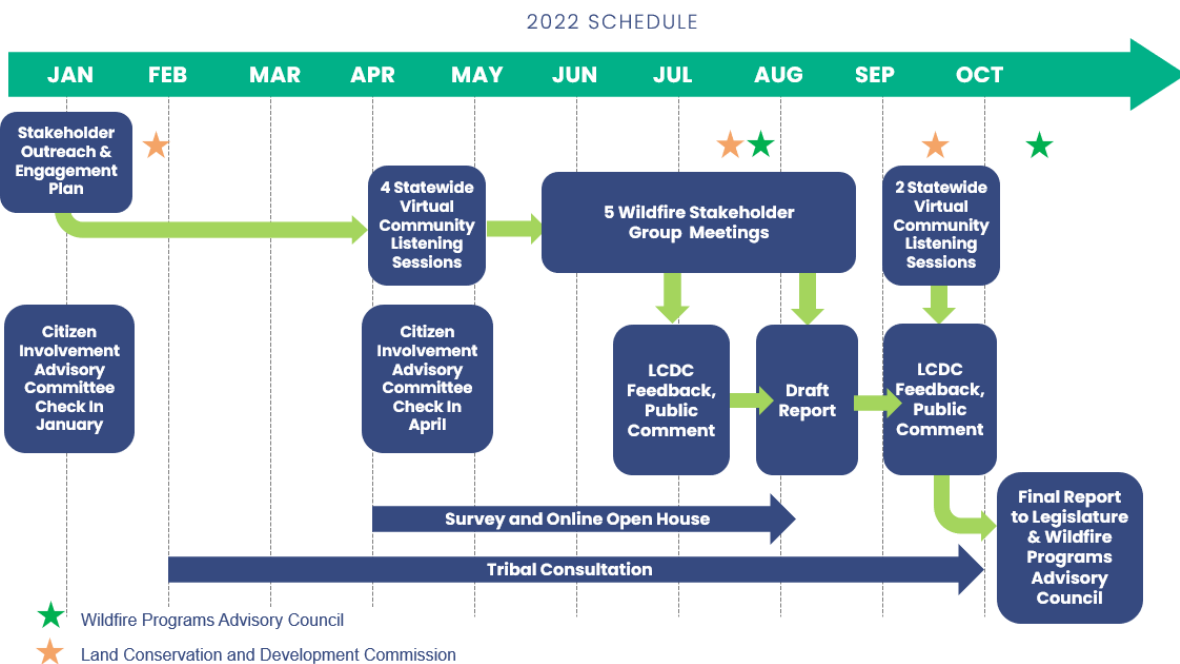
2022 SCHEDULE

JAN FEB MAR APR MAY JUN JUL AUG SEP OCT

Stakeholder Outreach & Engagement Plan

4 Statewide Virtual Community Listening Sessions

5 Wildfire Stakeholder Group Meetings

2 Statewide Virtual Community Listening Sessions

Citizen Involvement Advisory Committee Check In January

Citizen Involvement Advisory Committee Check In April

LCDC Feedback, Public Comment

Draft Report

LCDC Feedback, Public Comment

Final Report to Legislature & Wildfire Programs Advisory Council

Survey and Online Open House

Tribal Consultation

Wildfire Programs Advisory Council

Land Conservation and Development Commission